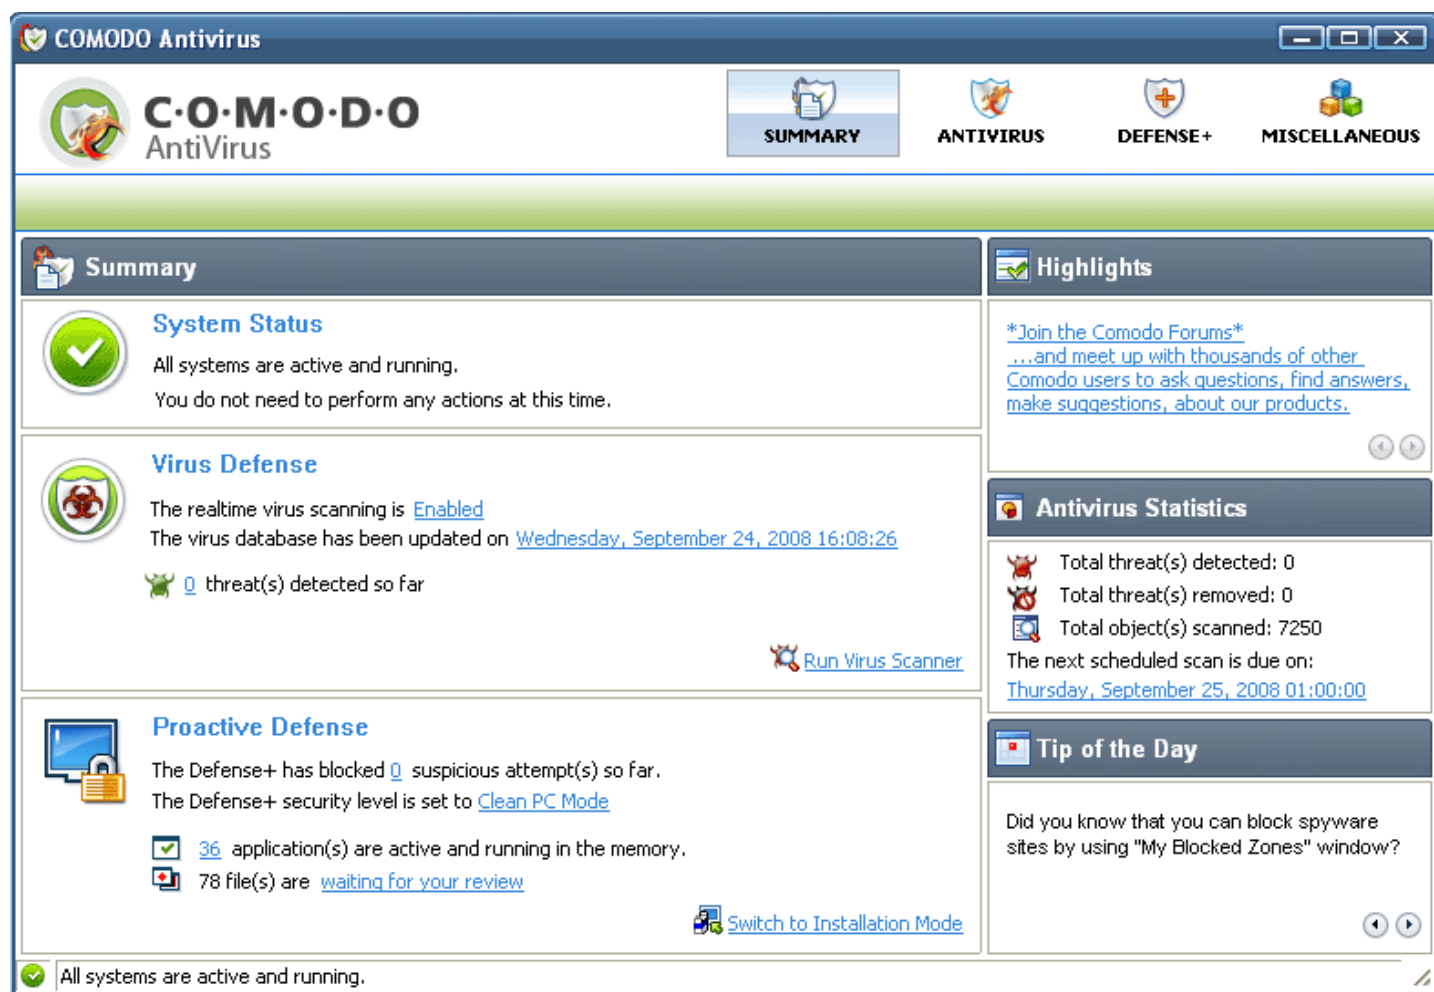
COMODO Antivirus

C·O·M·O·D·O
AntiVirus

SUMMARY
ANTIVIRUS
DEFENSE+
MISCELLANEOUS

Summary

System Status
All systems are active and running.
You do not need to perform any actions at this time.

Virus Defense
The realtime virus scanning is Enabled
The virus database has been updated on Wednesday, September 24, 2008 16:08:26
0 threat(s) detected so far

Run Virus Scanner

Proactive Defense
The Defense+ has blocked 0 suspicious attempt(s) so far.
The Defense+ security level is set to Clean PC Mode
36 application(s) are active and running in the memory.
78 file(s) are waiting for your review

Switch to Installation Mode

Highlights

*Join the Comodo Forums*
...and meet up with thousands of other Comodo users to ask questions, find answers, make suggestions, about our products.

Antivirus Statistics
Total threat(s) detected: 0
Total threat(s) removed: 0
Total object(s) scanned: 7250
The next scheduled scan is due on:
Thursday, September 25, 2008 01:00:00

Tip of the Day

Did you know that you can block spyware sites by using "My Blocked Zones" window?

All systems are active and running.